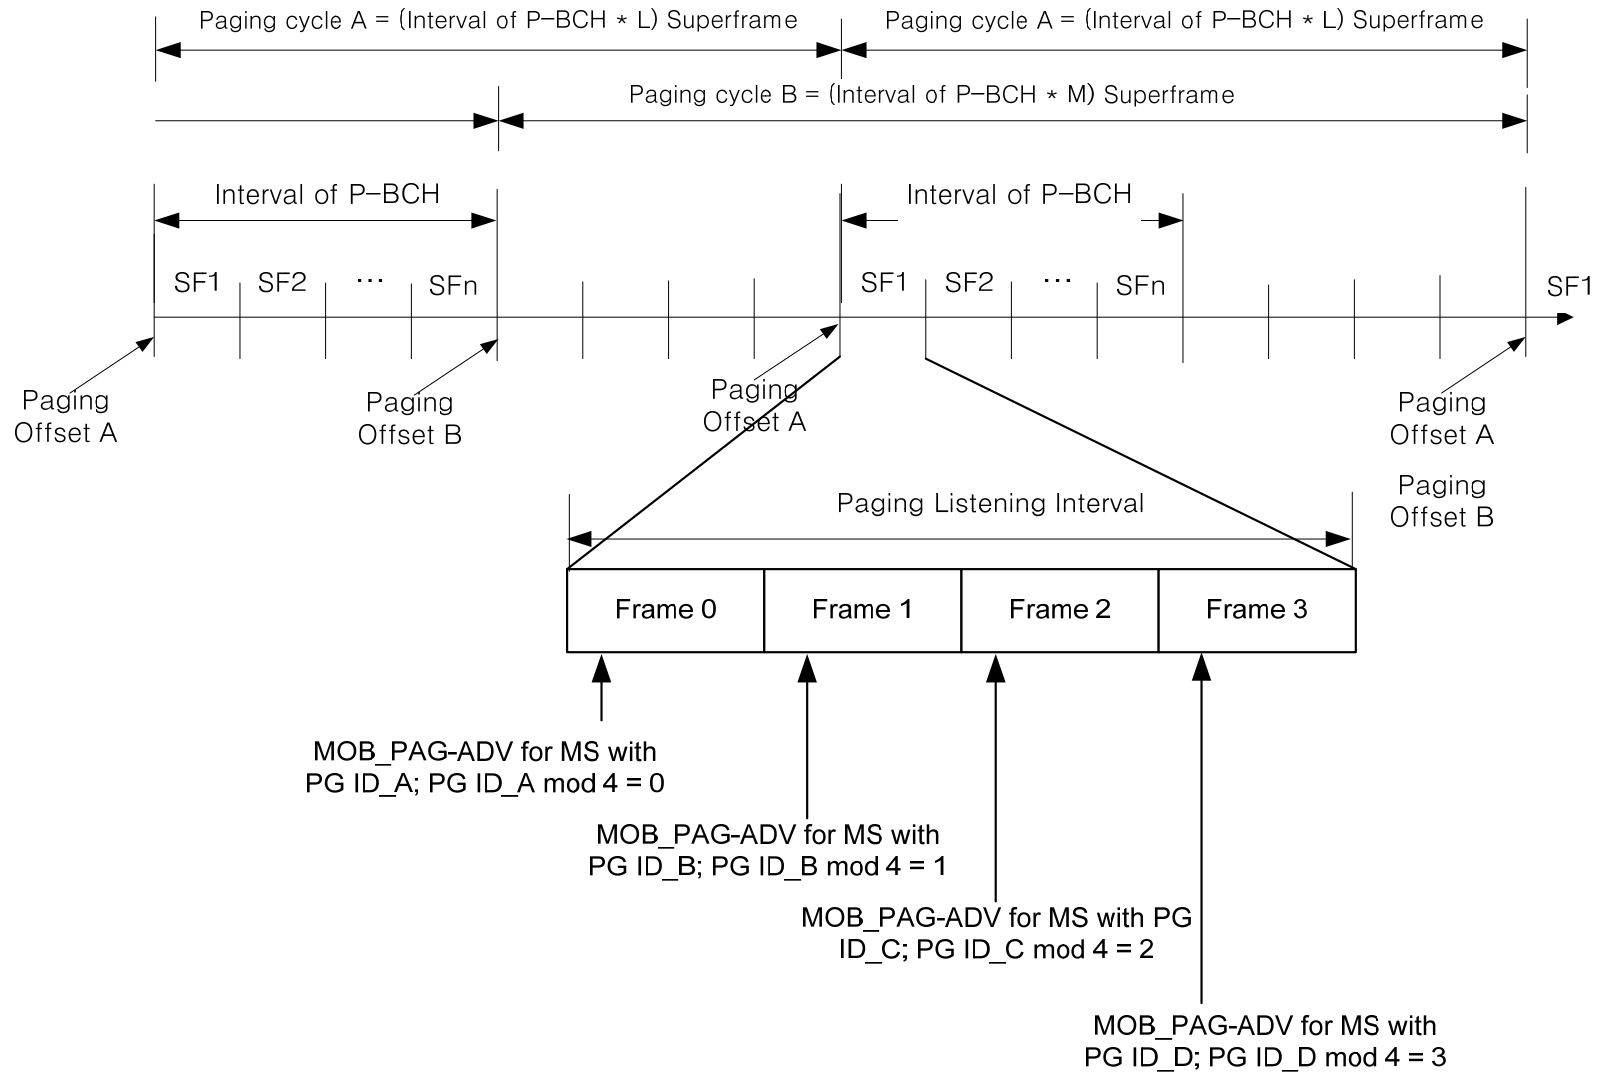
Paging cycle A = (Interval of P–BCH * L) Superframe

Paging cycle A = (Interval of P–BCH * L) Superframe

Paging cycle B = (Interval of P–BCH * M) Superframe

Interval of P–BCH

Interval of P–BCH

SF1 SF2 ··· SFn

SF1 SF2 ··· SFn

SF1

Paging Offset A

Paging Offset B

Paging Offset A

Paging Offset A

Paging Offset B

Paging Listening Interval

| Frame 0 | Frame 1 | Frame 2 | Frame 3 |
|---|---|---|---|

MOB_PAG-ADV for MS with PG ID_A; PG ID_A mod 4 = 0

MOB_PAG-ADV for MS with PG ID_B; PG ID_B mod 4 = 1

MOB_PAG-ADV for MS with PG ID_C; PG ID_C mod 4 = 2

MOB_PAG-ADV for MS with PG ID_D; PG ID_D mod 4 = 3